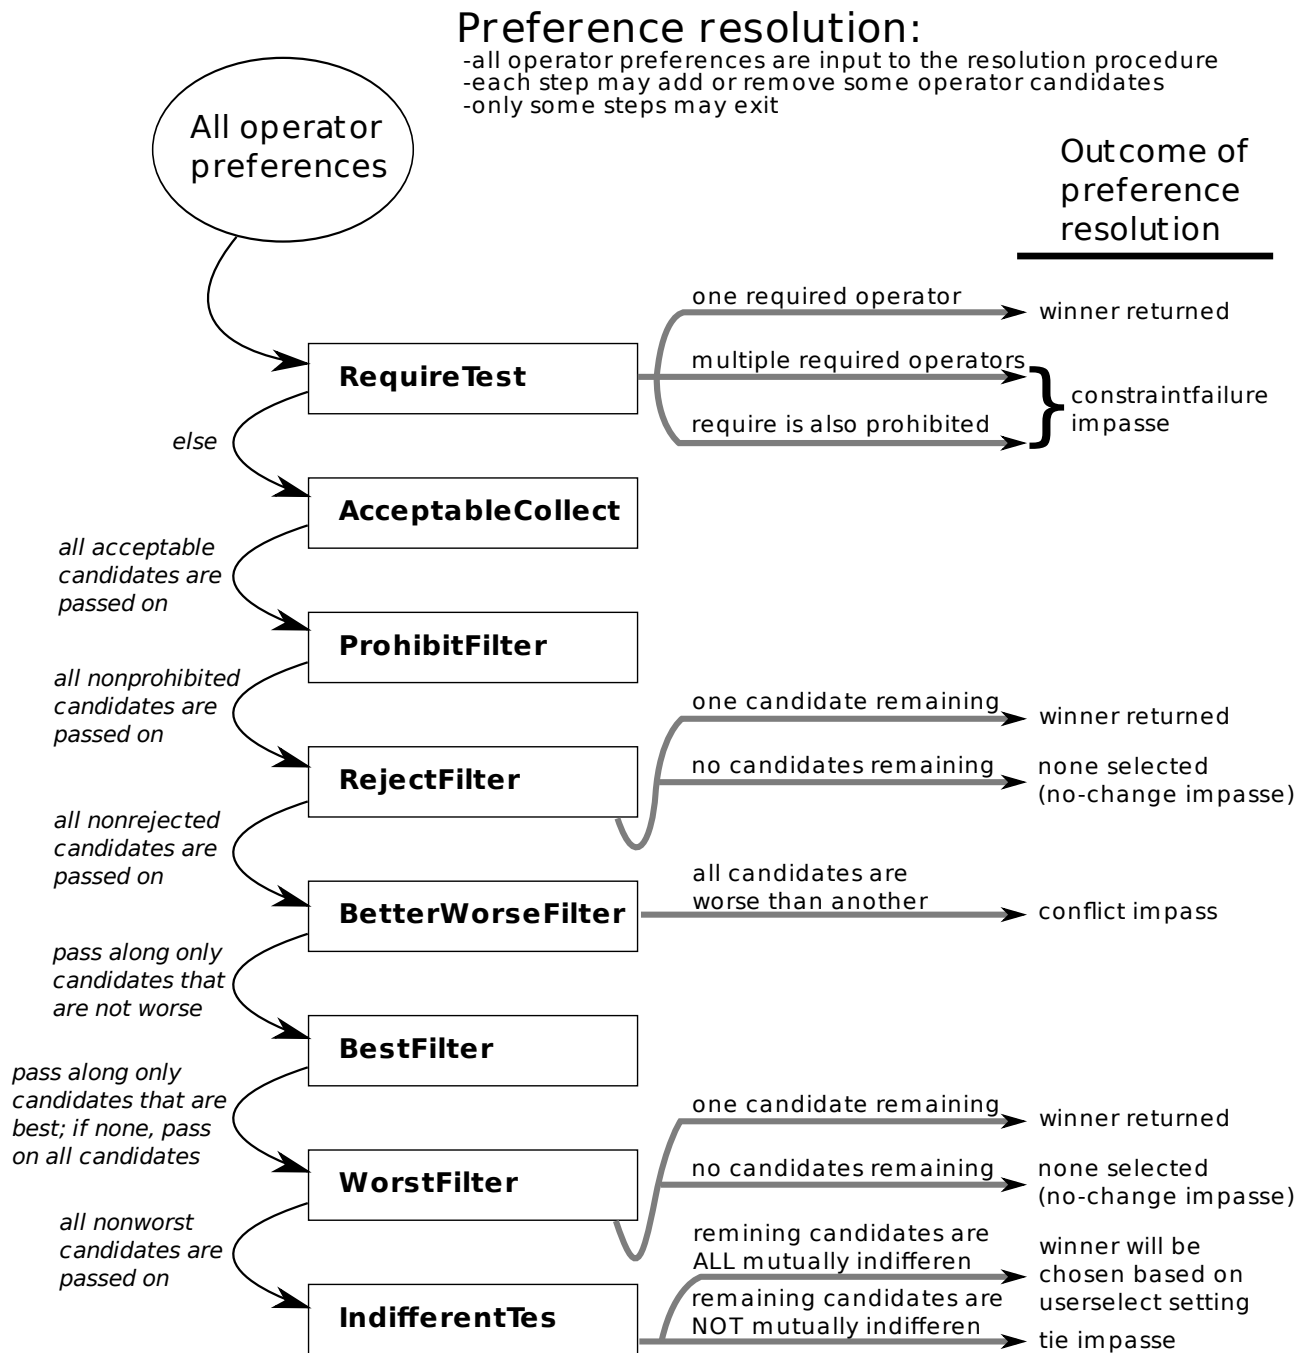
Preference resolution:
-all operator preferences are input to the resolution procedure
-each step may add or remove some operator candidates
-only some steps may exit

All operator preferences

Outcome of preference resolution

RequireTest
one required operator
winner returned
multiple required operators
require is also prohibited
constraintfailure impasse

else

AcceptableCollect

all acceptable candidates are passed on

ProhibitFilter

all nonprohibited candidates are passed on

RejectFilter
one candidate remaining
winner returned
no candidates remaining
none selected (no-change impasse)

all nonrejected candidates are passed on

BetterWorseFilter
all candidates are worse than another
conflict impass

pass along only candidates that are not worse

BestFilter

pass along only candidates that are best; if none, pass on all candidates

WorstFilter
one candidate remaining
winner returned
no candidates remaining
none selected (no-change impasse)

all nonworst candidates are passed on

IndifferentTes
remining candidates are ALL mutually indifferen
winner will be chosen based on userselect setting
remaining candidates are NOT mutually indifferen
tie impasse